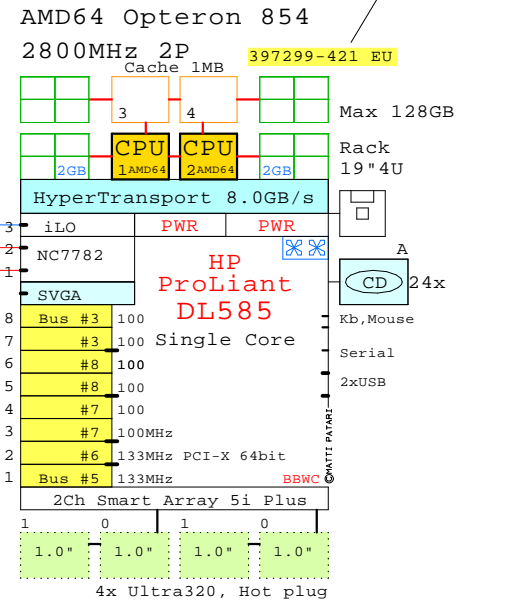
AMD64 Opteron 854
2800MHz 2P
397299-421 EU
Cache 1MB
3
4
Max 128GB
CPU 1AMD64
CPU 2AMD64
2GB
2GB
Rack 19"4U
HyperTransport 8.0GB/s
3 iLO
PWR
PWR
2 NC7782
1
SVGA
HP ProLiant DL585
Single Core
A
CD 24x
Kb,Mouse
Serial
2xUSB

| | | |
|---|---|---|
| 8 | Bus #3 | 100 |
| 7 | #3 | 100 |
| 6 | #8 | 100 |
| 5 | #8 | 100 |
| 4 | #7 | 100 |
| 3 | #7 | 100MHz |
| 2 | #6 | 133MHz PCI-X 64bit |
| 1 | Bus #5 | 133MHz |

©MATTI PATARI
BBWC
2Ch Smart Array 5i Plus
1 0 1 0
1.0" 1.0" 1.0" 1.0"
4x Ultra320, Hot plug